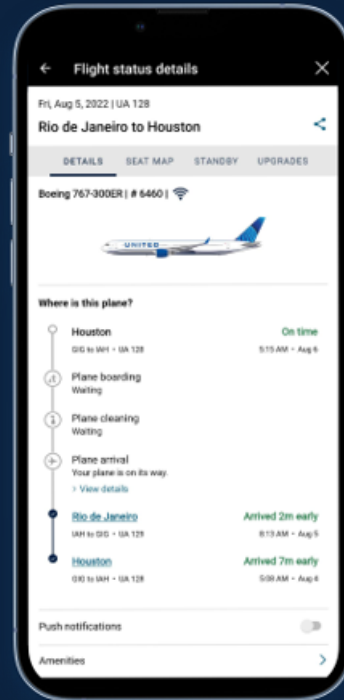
Flight status details

Fri, Aug 5, 2022 | UA 128

Rio de Janeiro to Houston

DETAILS SEAT MAP STANDBY UPGRADES

Boeing 767-300ER | # 6460 |

UNITED

Where is this plane?

Houston
GIG to IAH • UA 128
On time
5:15 AM • Aug 6

Plane boarding
Waiting

Plane cleaning
Waiting

Plane arrival
Your plane is on its way.
> View details

Rio de Janeiro
IAH to GIG • UA 129
Arrived 2m early
8:13 AM • Aug 5

Houston
GIG to IAH • UA 128
Arrived 7m early
5:08 AM • Aug 4

Push notifications

Amenities